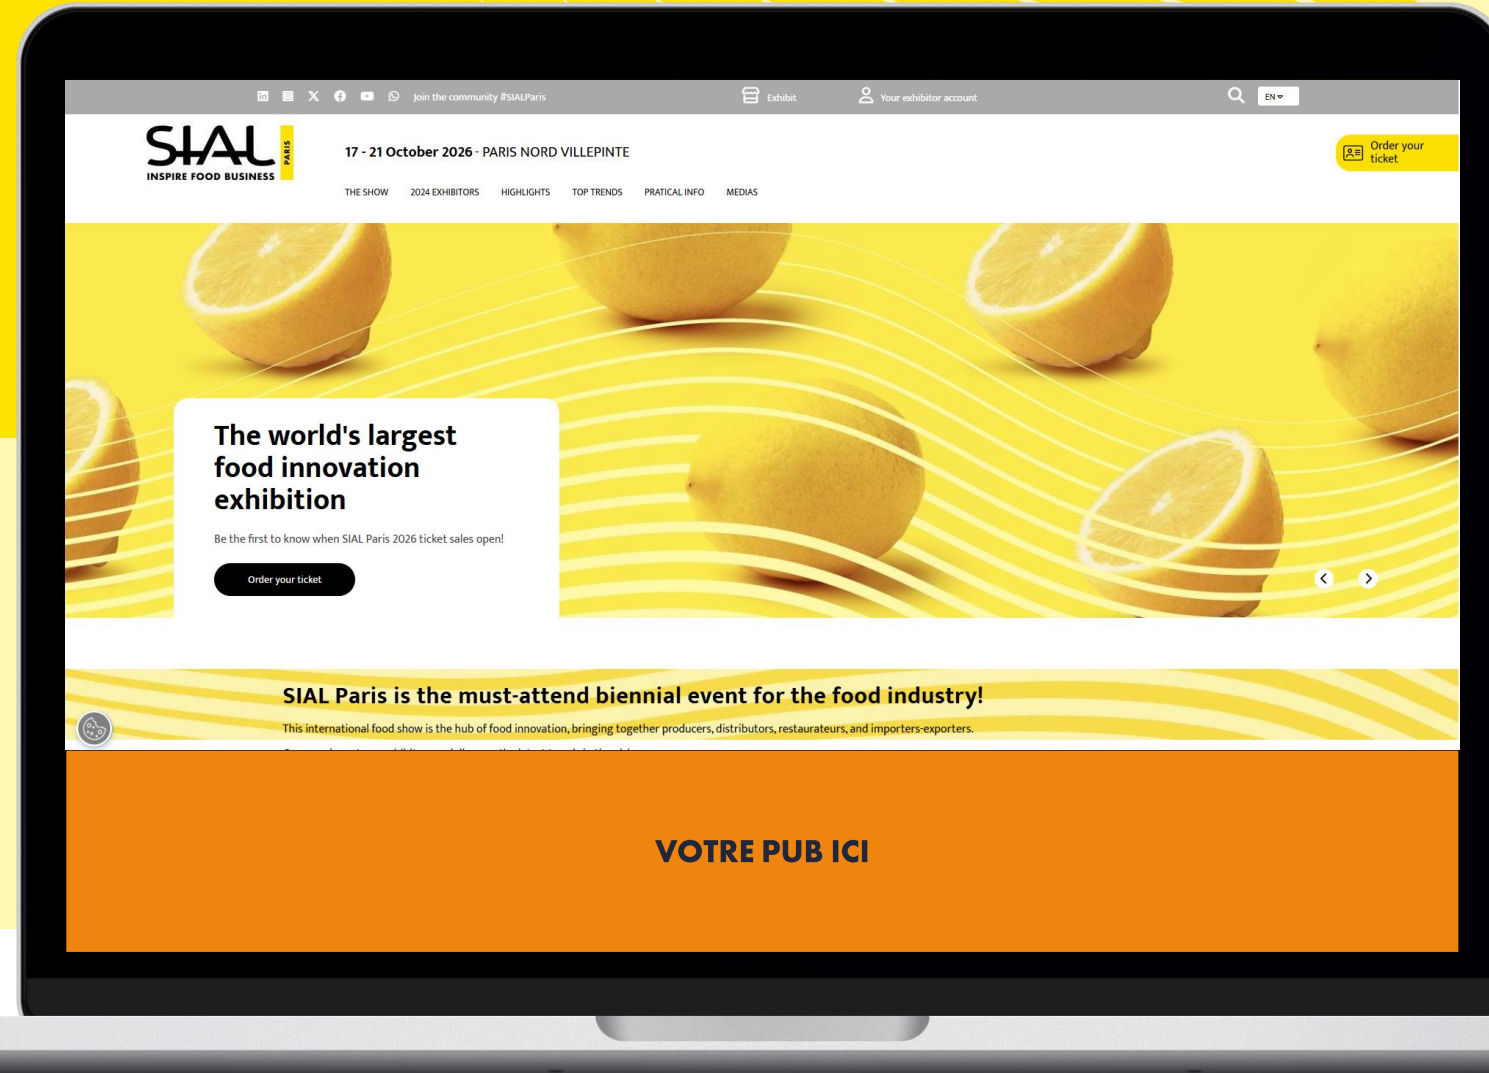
Join the community #SIALParis

Exhibit

Your exhibitor account

EN

SIAL PARIS
INSPIRE FOOD BUSINESS

17 - 21 October 2026 - PARIS NORD VILLEPINTE

THE SHOW 2024 EXHIBITORS HIGHLIGHTS TOP TRENDS PRATICAL INFO MEDIAS

Order your ticket

The world's largest food innovation exhibition

Be the first to know when SIAL Paris 2026 ticket sales open!

Order your ticket

SIAL Paris is the must-attend biennial event for the food industry!

This international food show is the hub of food innovation, bringing together producers, distributors, restaurateurs, and importers-exporters.

VOTRE PUB ICI